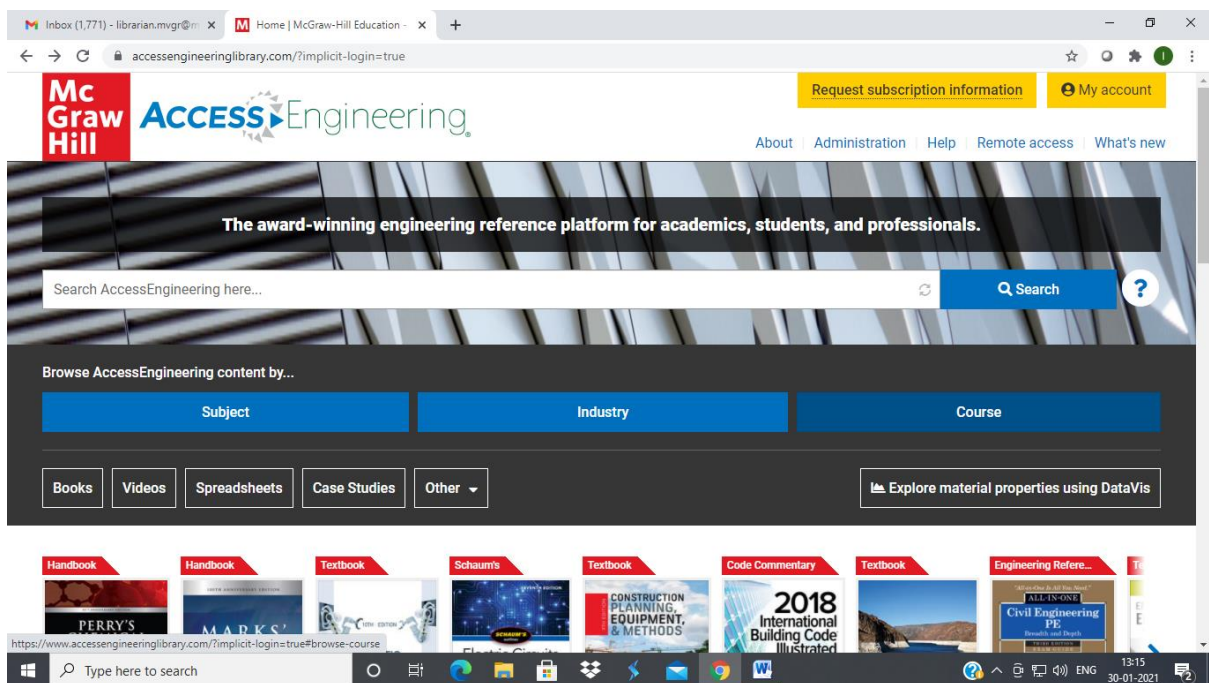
Inbox (1,771) - librarian.mvgr@m ×
Home | McGraw-Hill Education - ×
+

accessengineeringlibrary.com/?implicit-login=true

Mc Graw Hill
ACCESS Engineering

Request subscription information
My account

About | Administration | Help | Remote access | What's new

The award-winning engineering reference platform for academics, students, and professionals.

Search AccessEngineering here...
Search
?

Browse AccessEngineering content by...

Subject
Industry
Course

Books
Videos
Spreadsheets
Case Studies
Other

Explore material properties using DataVis

Handbook
PERRY'S
Handbook
MARKS'
Textbook
10TH EDITION
Schaum's
SCHAUM'S
Textbook
CONSTRUCTION PLANNING, EQUIPMENT, & METHODS
Code Commentary
2018 International Building Code Illustrated
Textbook
Engineering Refere...
ALL-IN-ONE
Civil Engineering PE
Breadth and Depth
Te

https://www.accessengineeringlibrary.com/?implicit-login=true#browse-course

Type here to search

ENG
13:15
30-01-2021